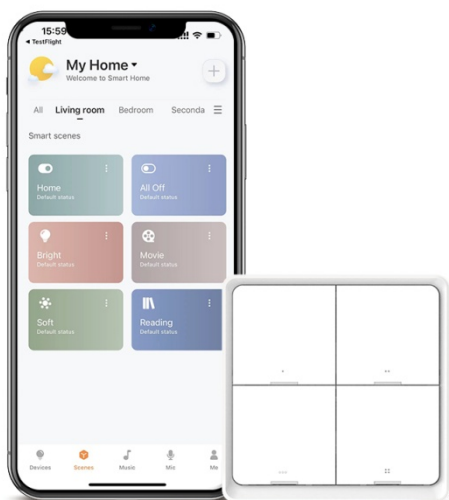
15:59
◂ TestFlight
My Home ▾
Welcome to Smart Home
+
All
Living room
Bedroom
Seconda
Smart scenes
Home
Default status
All Off
Default status
Bright
Default status
Movie
Default status
Soft
Default status
Reading
Default status
Devices
Scenes
Music
Mic
Me